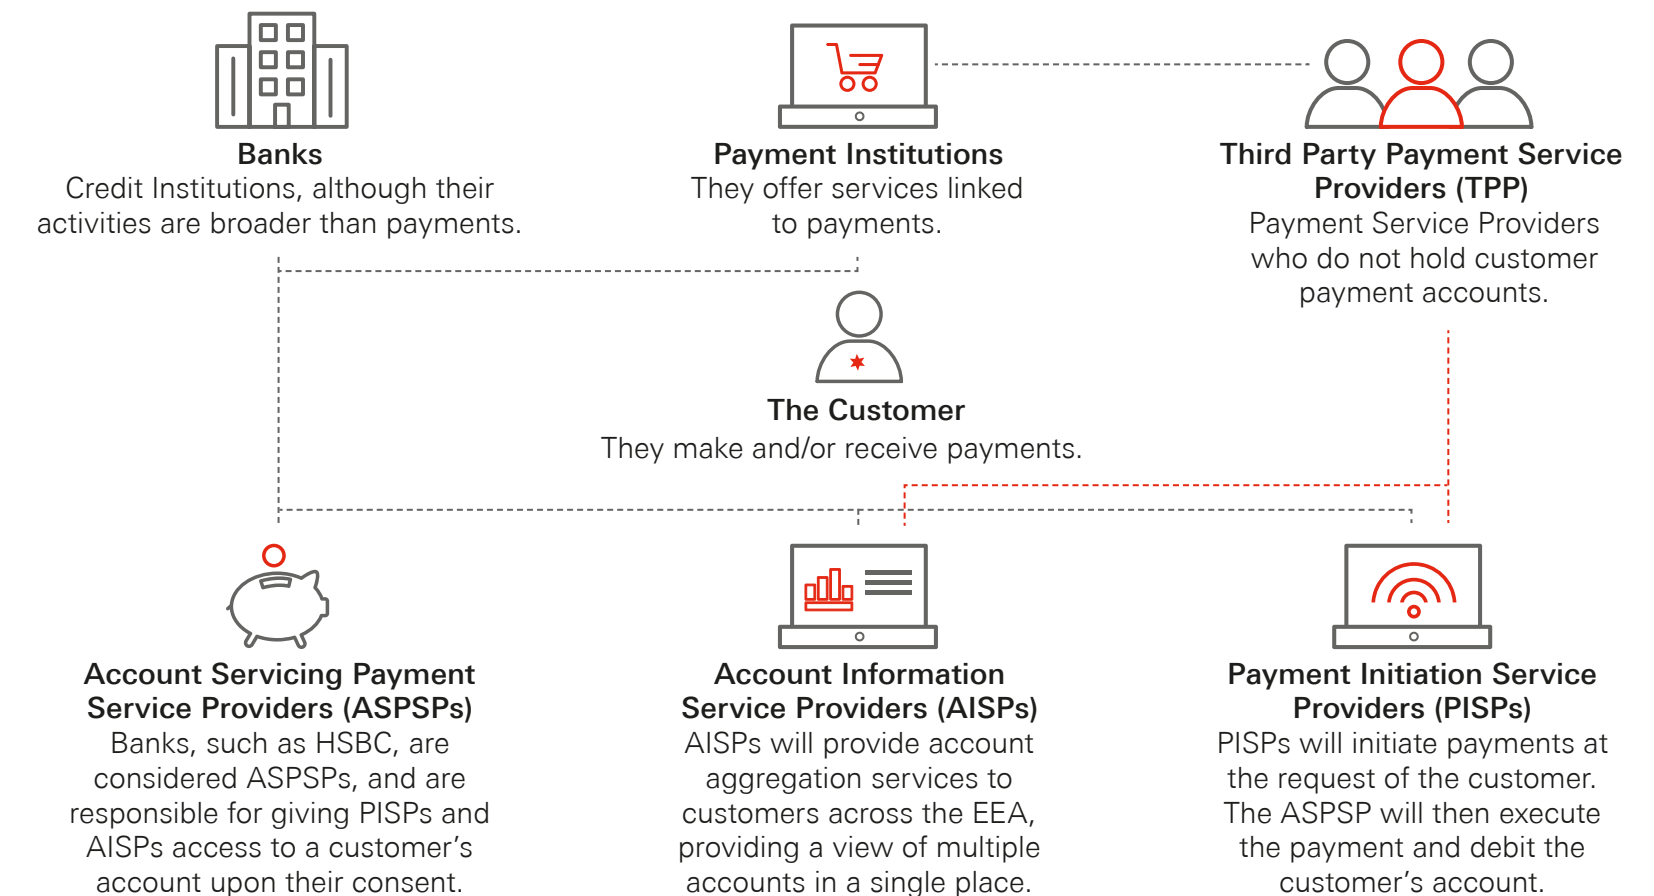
Banks
Credit Institutions, although their activities are broader than payments.

Payment Institutions
They offer services linked to payments.

Third Party Payment Service Providers (TPP)
Payment Service Providers who do not hold customer payment accounts.

The Customer
They make and/or receive payments.

Account Servicing Payment Service Providers (ASPSPs)
Banks, such as HSBC, are considered ASPSPs, and are responsible for giving PISPs and AISPs access to a customer's account upon their consent.

Account Information Service Providers (AISPs)
AISPs will provide account aggregation services to customers across the EEA, providing a view of multiple accounts in a single place.

Payment Initiation Service Providers (PISPs)
PISPs will initiate payments at the request of the customer. The ASPSP will then execute the payment and debit the customer's account.